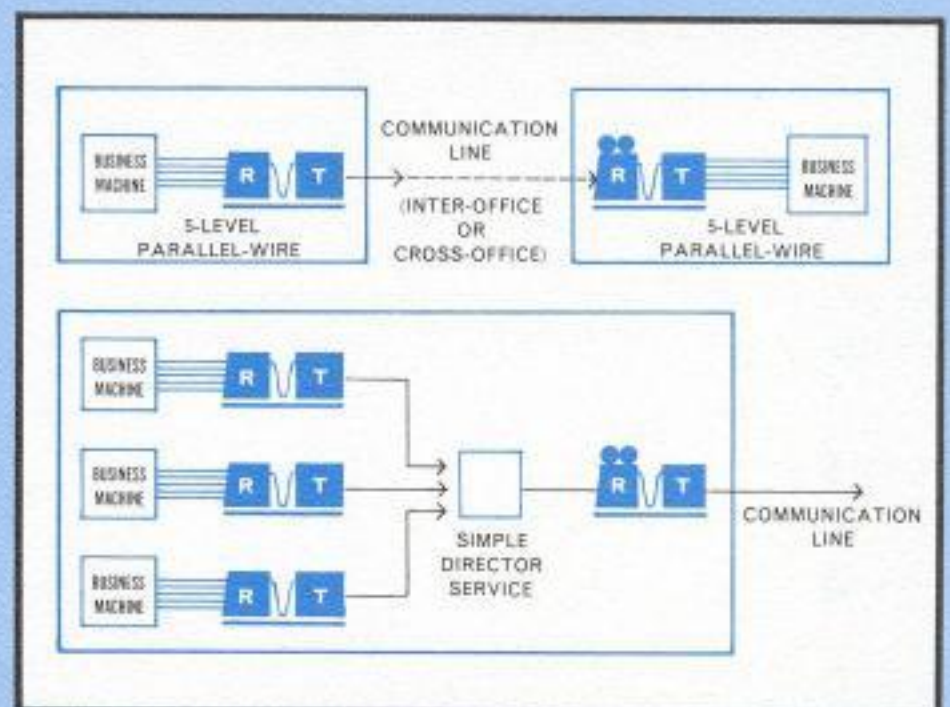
BUSINESS MACHINE

R

T

5-LEVEL PARALLEL-WIRE

COMMUNICATION LINE

(INTER-OFFICE OR CROSS-OFFICE)

R

T

BUSINESS MACHINE

5-LEVEL PARALLEL-WIRE

BUSINESS MACHINE

R

T

BUSINESS MACHINE

R

T

BUSINESS MACHINE

R

T

SIMPLE DIRECTOR SERVICE

R

T

COMMUNICATION LINE